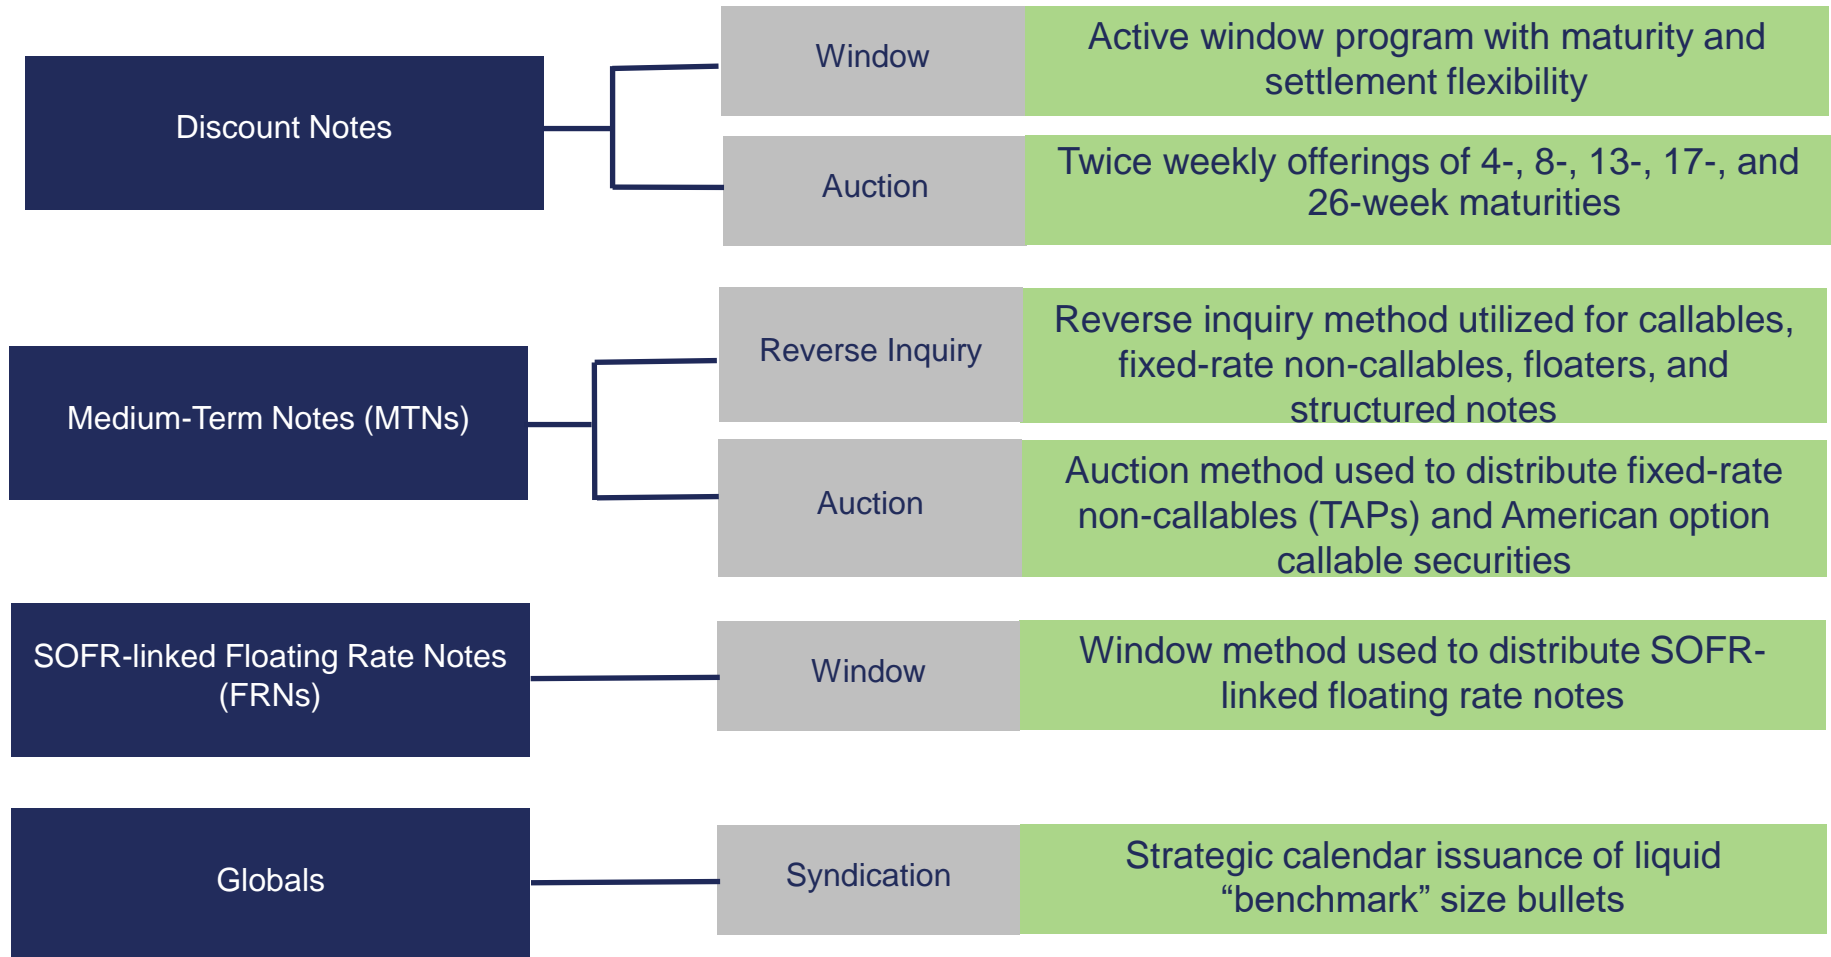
Discount Notes

Window

Active window program with maturity and settlement flexibility

Auction

Twice weekly offerings of 4-, 8-, 13-, 17-, and 26-week maturities

Medium-Term Notes (MTNs)

Reverse Inquiry

Reverse inquiry method utilized for callables, fixed-rate non-callables, floaters, and structured notes

Auction

Auction method used to distribute fixed-rate non-callables (TAPs) and American option callable securities

SOFR-linked Floating Rate Notes (FRNs)

Window

Window method used to distribute SOFR-linked floating rate notes

Globals

Syndication

Strategic calendar issuance of liquid “benchmark” size bullets